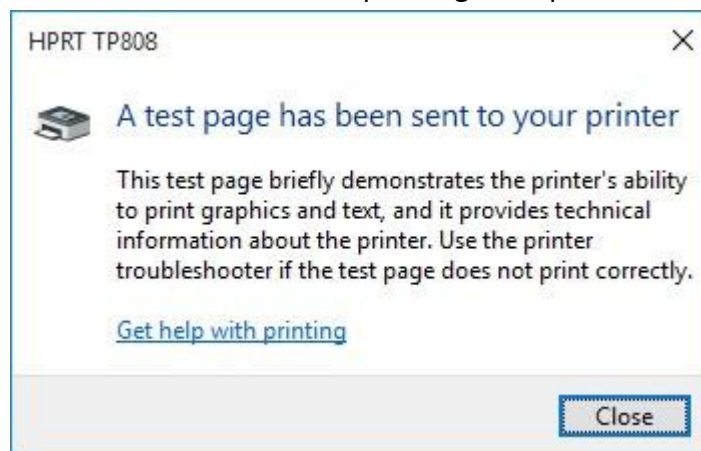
HPRT TP808

×

A test page has been sent to your printer

This test page briefly demonstrates the printer's ability to print graphics and text, and it provides technical information about the printer. Use the printer troubleshooter if the test page does not print correctly.

Get help with printing

Close